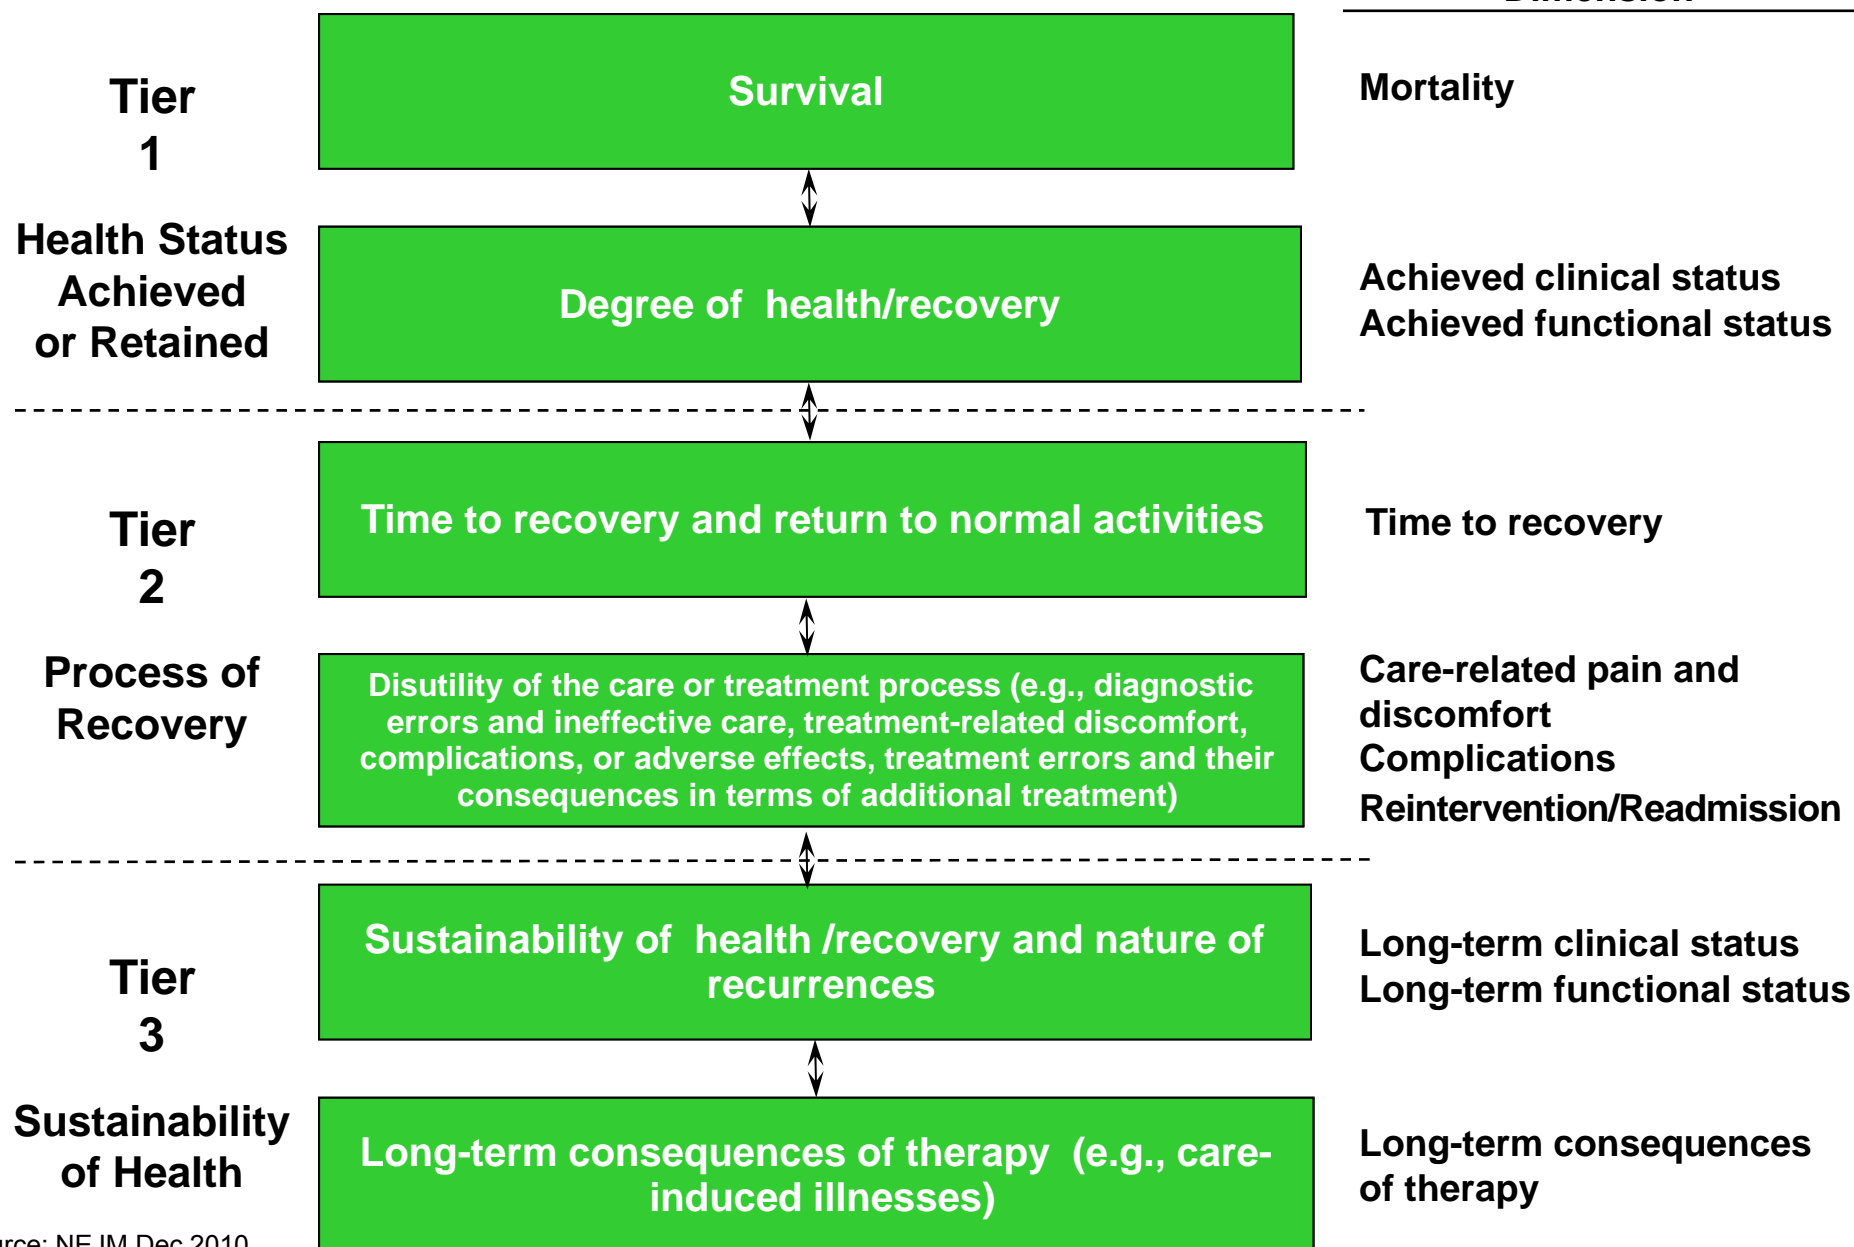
Dimension

Tier 1

Health Status Achieved or Retained

Survival

Mortality

Degree of health/recovery

Achieved clinical status
Achieved functional status

Tier 2

Process of Recovery

Time to recovery and return to normal activities

Time to recovery

Disutility of the care or treatment process (e.g., diagnostic errors and ineffective care, treatment-related discomfort, complications, or adverse effects, treatment errors and their consequences in terms of additional treatment)

Care-related pain and discomfort
Complications
Reintervention/Readmission

Tier 3

Sustainability of Health

Sustainability of health /recovery and nature of recurrences

Long-term clinical status
Long-term functional status

Long-term consequences of therapy (e.g., care-induced illnesses)

Long-term consequences of therapy

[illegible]rce: NEJM Dec 2010